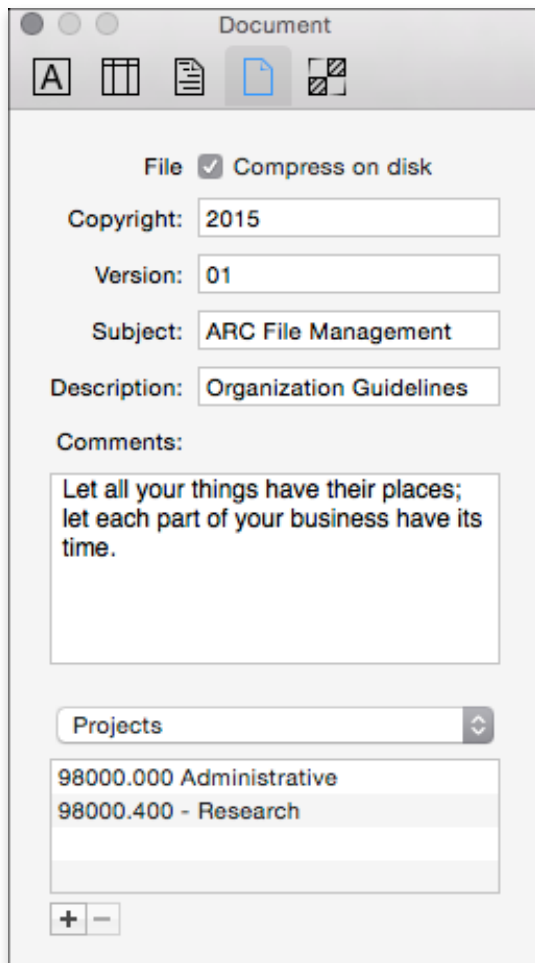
Document

File Compress on disk

Copyright: 2015

Version: 01

Subject: ARC File Management

Description: Organization Guidelines

Comments:

Let all your things have their places; let each part of your business have its time.

Projects

98000.000 Administrative
98000.400 - Research

+ −